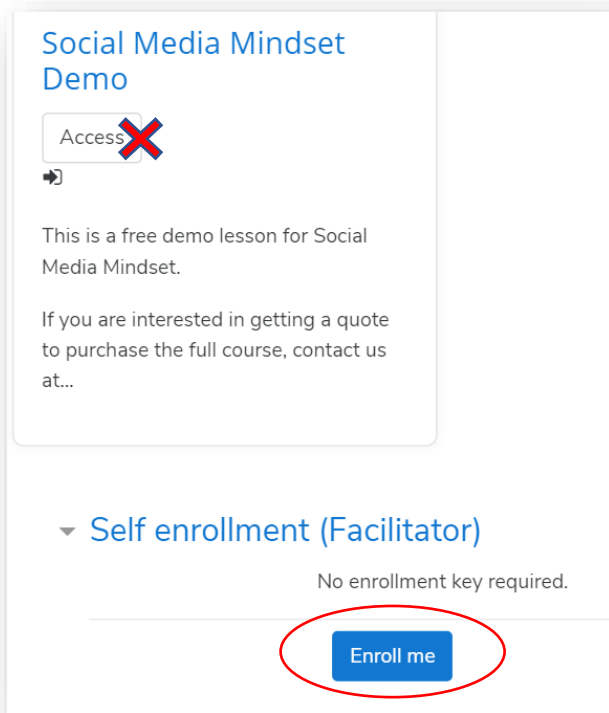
Social Media Mindset Demo

Access

This is a free demo lesson for Social Media Mindset.

If you are interested in getting a quote to purchase the full course, contact us at...

Self enrollment (Facilitator)

No enrollment key required.

Enroll me